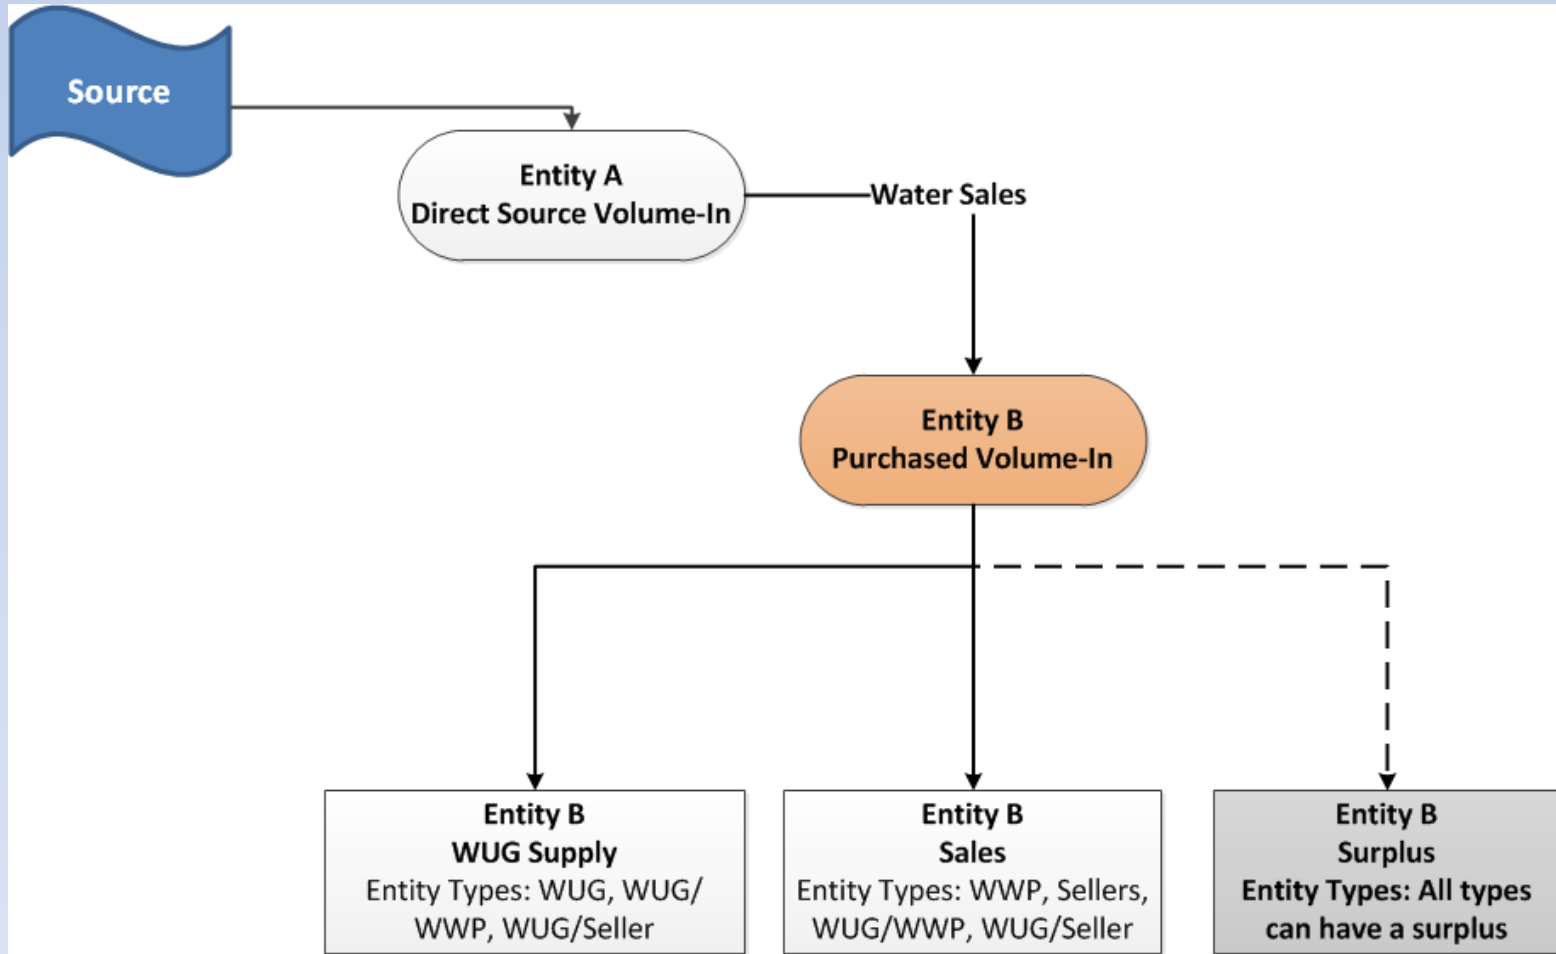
Source

Entity A
Direct Source Volume-In

Water Sales

Entity B
Purchased Volume-In

Entity B
WUG Supply
Entity Types: WUG, WUG/WWP, WUG/Seller

Entity B
Sales
Entity Types: WWP, Sellers, WUG/WWP, WUG/Seller

Entity B
Surplus
Entity Types: All types can have a surplus